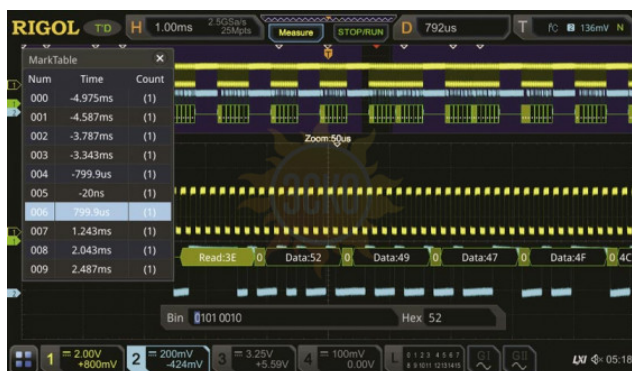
RIGOL T'D H 1.00ms 2.5GSa/s 25Mpts Measure STOP/RUN D 792us T f 136mV

MarkTable

| Num | Time | Count |
|---|---|---|
| 000 | -4.975ms | (1) |
| 001 | -4.587ms | (1) |
| 002 | -3.787ms | (1) |
| 003 | -3.343ms | (1) |
| 004 | -799.9us | (1) |
| 005 | -20ns | (1) |
| 006 | 799.9us | (1) |
| 007 | 1.243ms | (1) |
| 008 | 2.043ms | (1) |
| 009 | 2.487ms | (1) |

Zoom:50us

Read:3E 0 Data:52 0 Data:49 0 Data:47 0 Data:4F 0 4C

Bin 0101 0010 Hex 52

1 = 2.00V +800mV 2 = 200mV -424mV 3 = 3.25V +5.59V 4 = 100mV 0.00V L 0 1 2 3 4 5 6 7 8 9 10 11 12 13 14 15 G1 G2 LXI 05:18